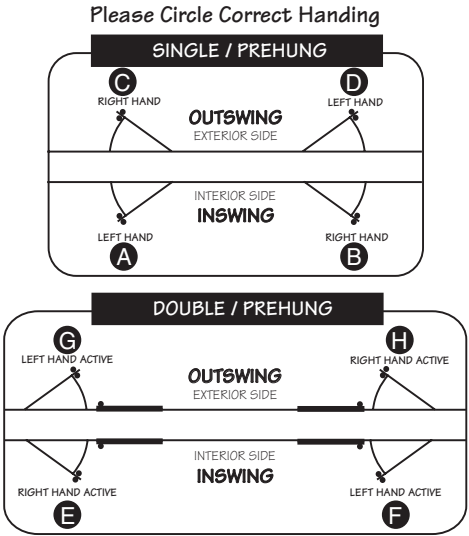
Please Circle Correct Handing

SINGLE / PREHUNG

C
RIGHT HAND

D
LEFT HAND

OUTSWING
EXTERIOR SIDE

INTERIOR SIDE
INSWING

LEFT HAND
A

RIGHT HAND
B

DOUBLE / PREHUNG

G
LEFT HAND ACTIVE

H
RIGHT HAND ACTIVE

OUTSWING
EXTERIOR SIDE

INTERIOR SIDE
INSWING

RIGHT HAND ACTIVE
E

LEFT HAND ACTIVE
F